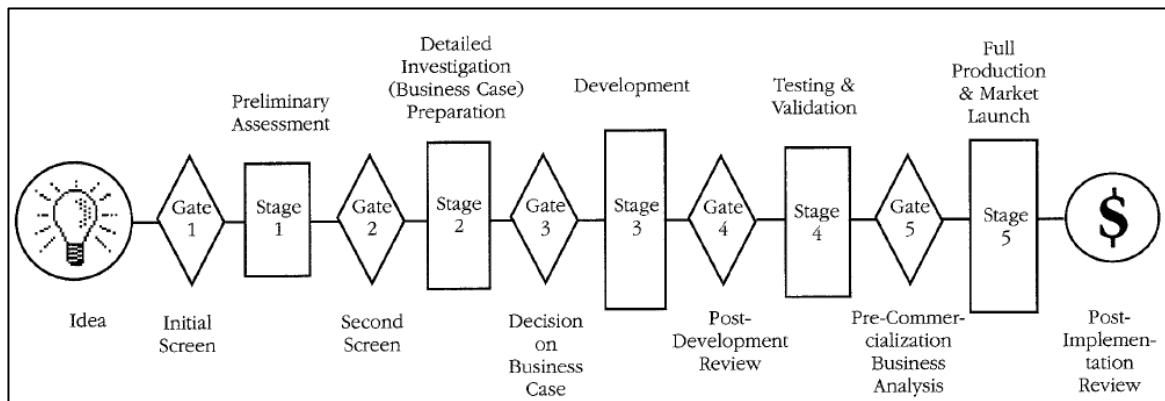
Preliminary Assessment

Detailed Investigation (Business Case) Preparation

Development

Testing & Validation

Full Production & Market Launch

Gate 1

Stage 1

Gate 2

Stage 2

Gate 3

Stage 3

Gate 4

Stage 4

Gate 5

Stage 5

$

Idea

Initial Screen

Second Screen

Decision on Business Case

Post-Development Review

Pre-Commercialization Business Analysis

Post-Implementation Review